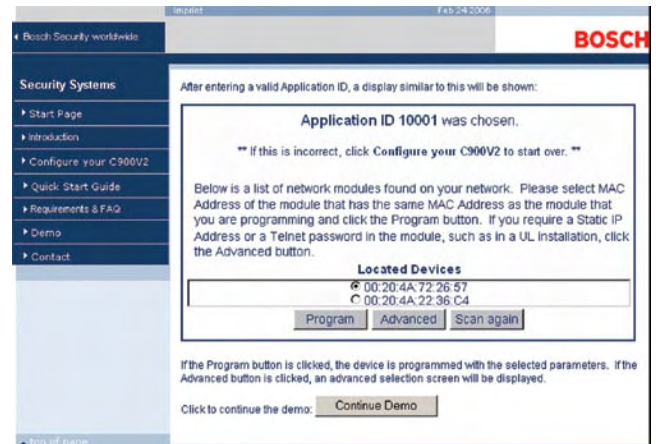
Imprint Feb 24 2006

‹ Bosch Security worldwide

BOSCH

Security Systems

▸ Start Page

▸ Introduction

▸ Configure your C900V2

▸ Quick Start Guide

▸ Requirements & FAQ

▸ Demo

▸ Contact

After entering a valid Application ID, a display similar to this will be shown:

Application ID 10001 was chosen.

** If this is incorrect, click Configure your C900V2 to start over. **

Below is a list of network modules found on your network. Please select MAC Address of the module that has the same MAC Address as the module that you are programming and click the Program button. If you require a Static IP Address or a Telnet password in the module, such as in a UL installation, click the Advanced button.

Located Devices

00:20:4A:72:26:57

00:20:4A:22:36:C4

Program Advanced Scan again

If the Program button is clicked, the device is programmed with the selected parameters. If the Advanced button is clicked, an advanced selection screen will be displayed.

Click to continue the demo: Continue Demo

▲ top of page